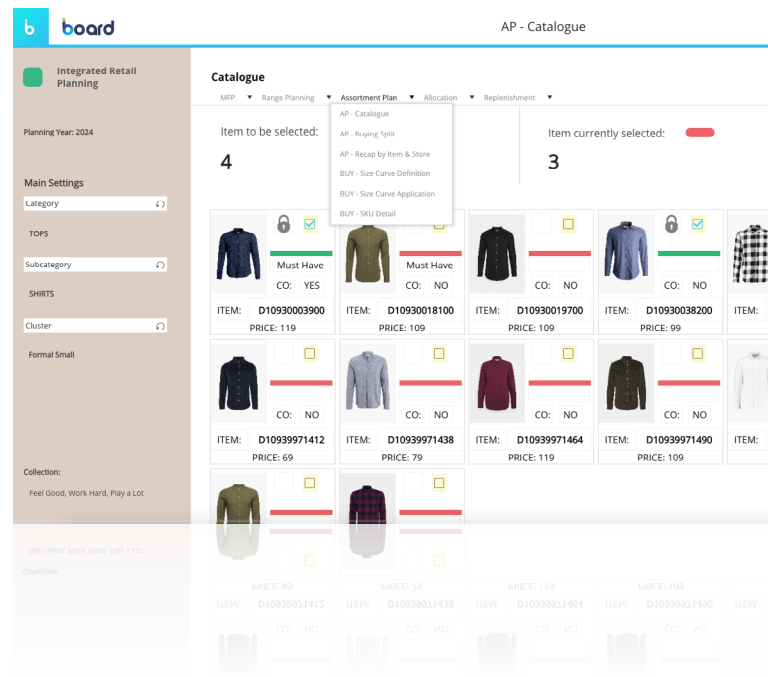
b board

AP - Catalogue

Integrated Retail Planning

Planning Year: 2024

Main Settings

Category

TOPS

Subcategory

SHIRTS

Cluster

Formal Small

Collection:

Feel Good, Work Hard, Play a Lot

Catalogue

MFP ▼ Range Planning ▼ Assortment Plan ▼ Allocation ▼ Replenishment ▼

AP - Catalogue
AP - Buying Split
AP - Recap by Item & Store
BUY - Size Curve Definition
BUY - Size Curve Application
BUY - SKU Detail

Item to be selected:

4

Item currently selected:

3

Must Have
CO: YES
ITEM: D10930003900
PRICE: 119

Must Have
CO: NO
ITEM: D10930018100
PRICE: 109

CO: NO
ITEM: D10930019700
PRICE: 109

CO: NO
ITEM: D10930038200
PRICE: 99

ITEM:

CO: NO
ITEM: D10939971412
PRICE: 69

CO: NO
ITEM: D10939971438
PRICE: 79

CO: NO
ITEM: D10939971464
PRICE: 119

CO: NO
ITEM: D10939971490
PRICE: 109

ITEM: